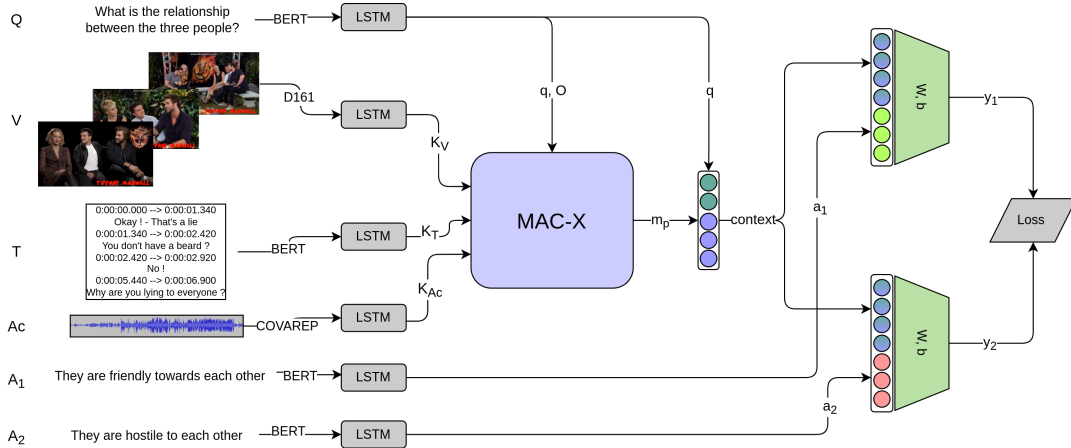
Q
What is the relationship between the three people?
BERT
LSTM
V
D161
LSTM
$K_V$
q, O
q
T
0:00:00.000 --> 0:00:01.340
Okay ! - That's a lie
0:00:01.340 --> 0:00:02.420
You don't have a beard ?
0:00:02.420 --> 0:00:02.920
No !
0:00:05.440 --> 0:00:06.900
Why are you lying to everyone ?
BERT
LSTM
$K_T$
MAC-X
$m_p$
context
Ac
COVAREP
LSTM
$K_{Ac}$
$A_1$
They are friendly towards each other
BERT
LSTM
$A_2$
They are hostile to each other
BERT
LSTM
$a_1$
$a_2$
W, b
W, b
$y_1$
$y_2$
Loss